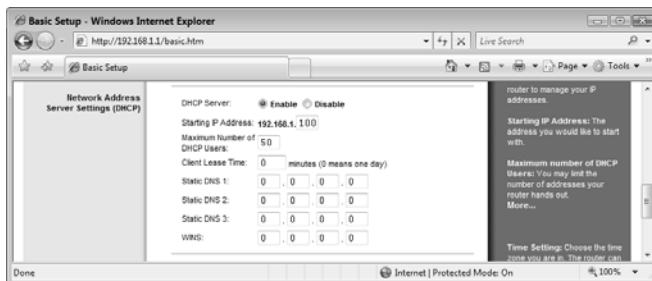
Basic Setup - Windows Internet Explorer

http://192.168.1.1/basic.htm

Live Search

Basic Setup

Page ▾ Tools ▾

Network Address Server Settings (DHCP)

DHCP Server: Enable Disable

Starting IP Address: 192.168.1. 100

Maximum Number of DHCP Users: 50

Client Lease Time: 0 minutes (0 means one day)

Static DNS 1: 0 . 0 . 0 . 0

Static DNS 2: 0 . 0 . 0 . 0

Static DNS 3: 0 . 0 . 0 . 0

WINS: 0 . 0 . 0 . 0

router to manage your IP addresses.

Starting IP Address: The address you would like to start with.

Maximum number of DHCP Users: You may limit the number of addresses your router hands out. More...

Time Setting: Choose the time zone you are in. The router can

Done

Internet | Protected Mode: On

100%